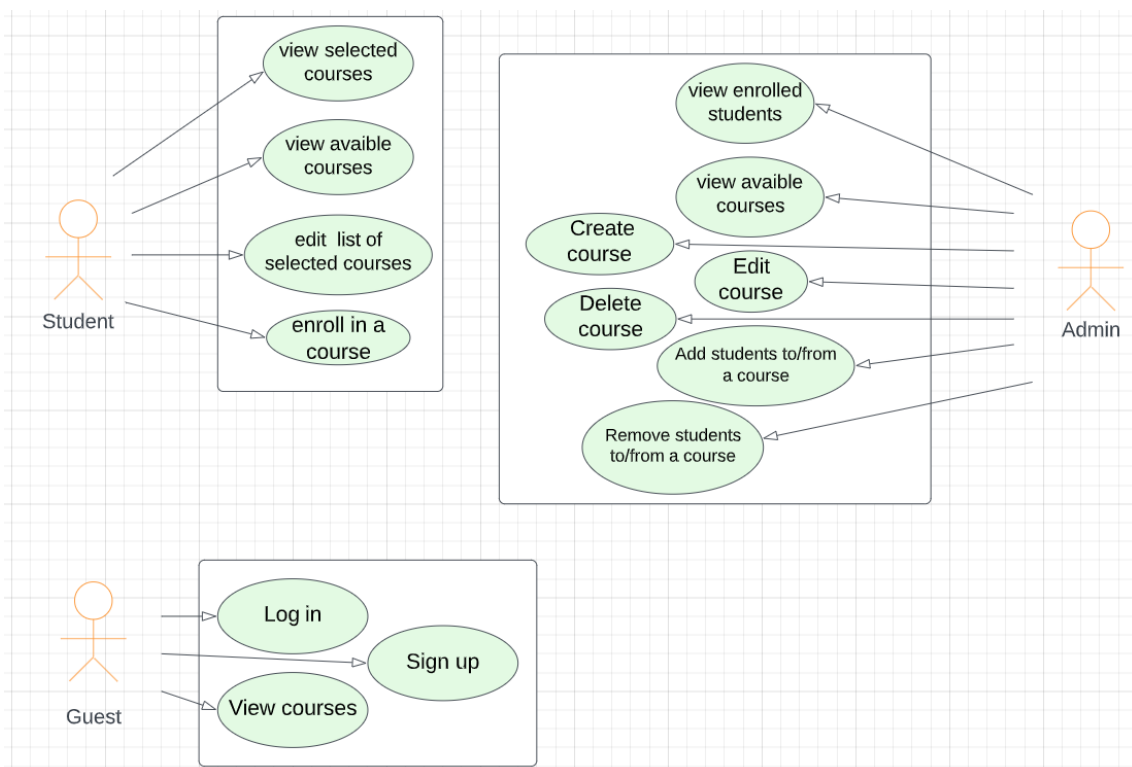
view selected courses

view avaible courses

edit list of selected courses

enroll in a course

Student

view enrolled students

view avaible courses

Create course

Edit course

Delete course

Add students to/from a course

Remove students to/from a course

Admin

Log in

Sign up

View courses

Guest